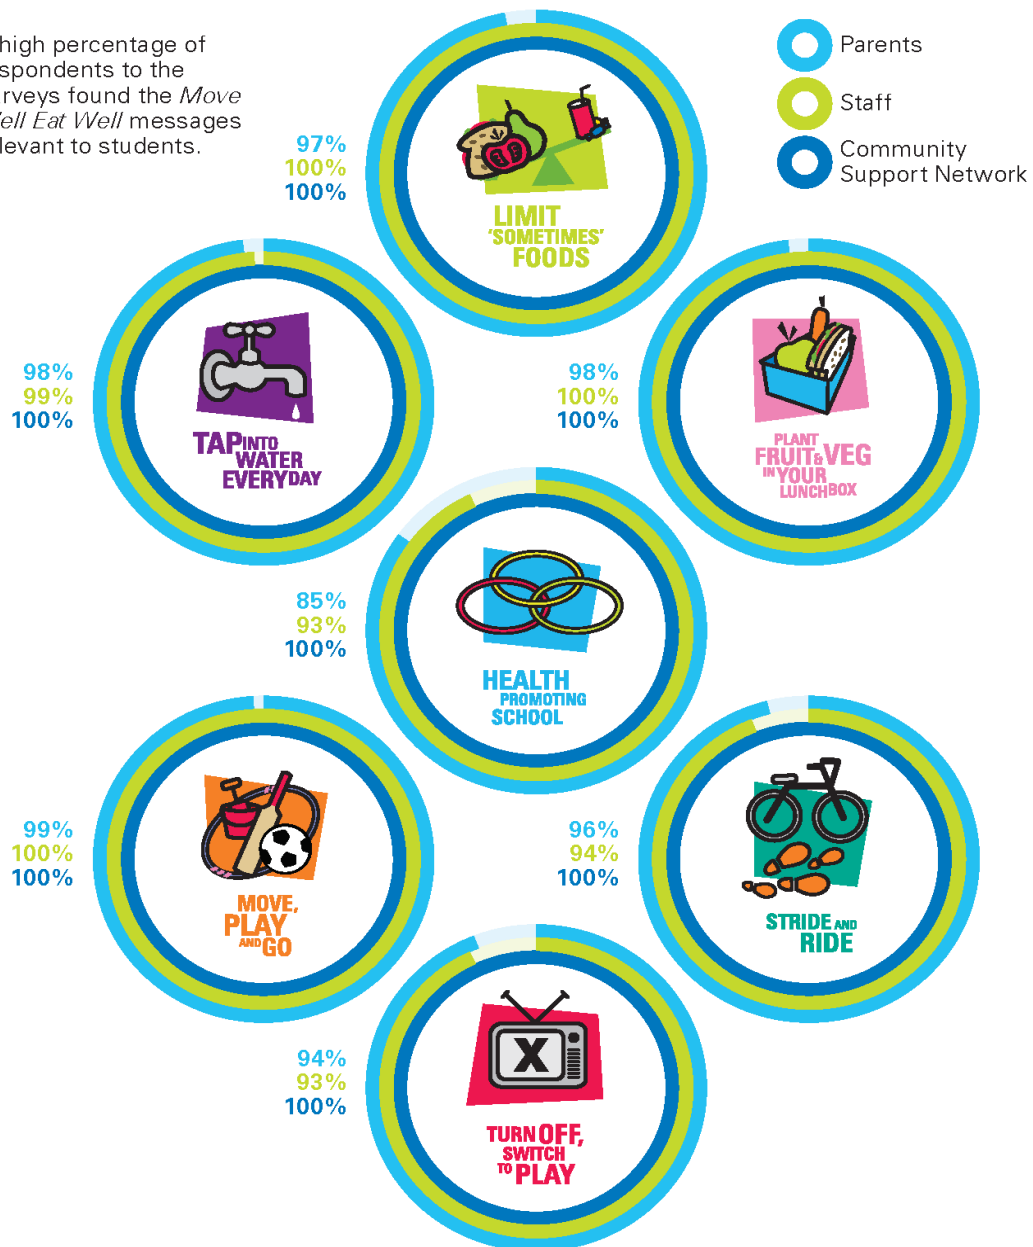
high percentage of spondents to the rveys found the *Move ell Eat Well* messages levant to students.

Parents
Staff
Community Support Network

97%
100%
100%

LIMIT 'SOMETIMES' FOODS

98%
99%
100%

TAP INTO WATER EVERY DAY

98%
100%
100%

PLANT FRUIT & VEG IN YOUR LUNCHBOX

85%
93%
100%

HEALTH PROMOTING SCHOOL

99%
100%
100%

MOVE, PLAY AND GO

96%
94%
100%

STRIDE AND RIDE

94%
93%
100%

X

TURN OFF, SWITCH TO PLAY